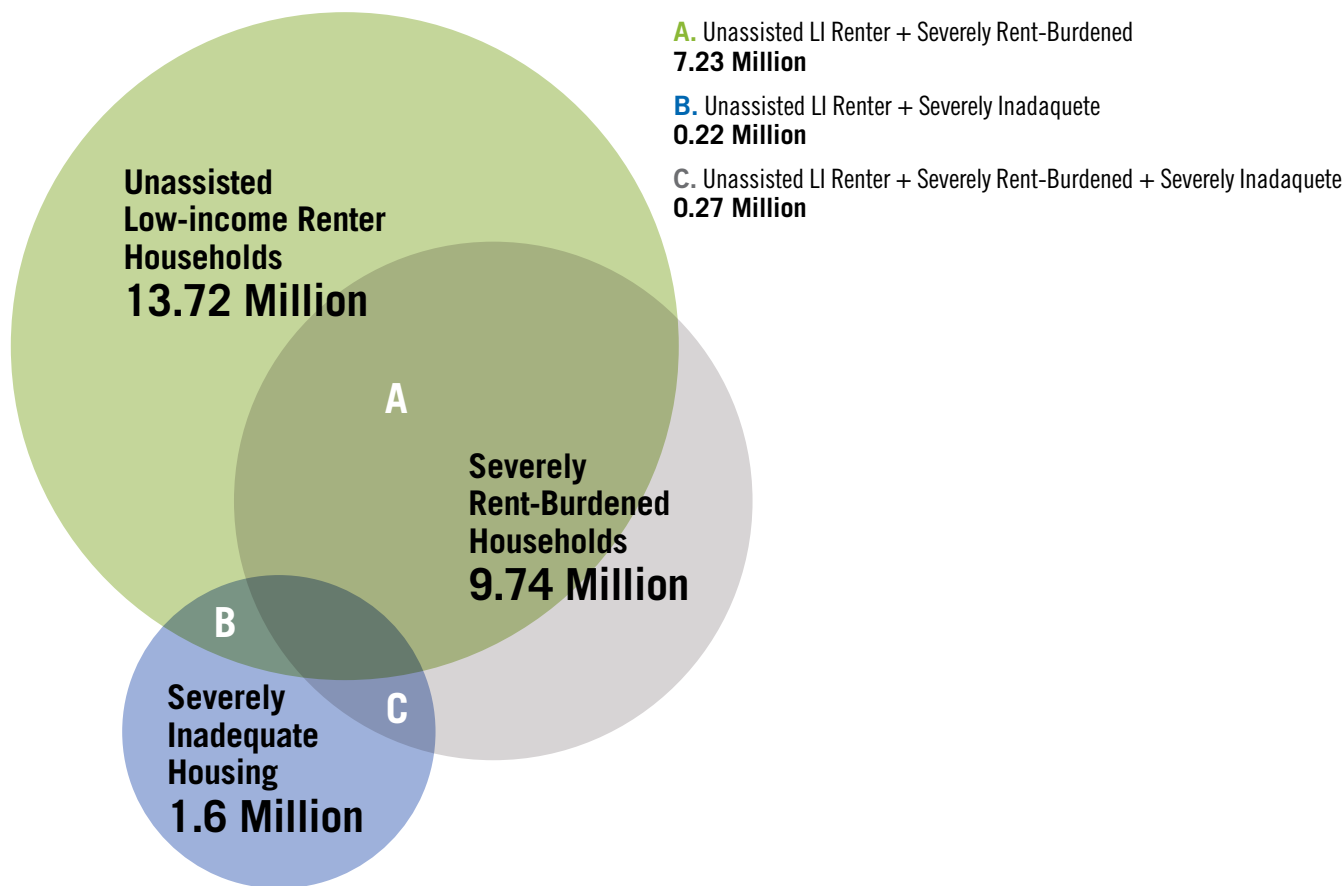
A. Unassisted LI Renter + Severely Rent-Burdened
7.23 Million

B. Unassisted LI Renter + Severely Inadaquete
0.22 Million

C. Unassisted LI Renter + Severely Rent-Burdened + Severely Inadaquete
0.27 Million

Unassisted Low-income Renter Households
13.72 Million

A

Severely Rent-Burdened Households
9.74 Million

B

C

Severely Inadequate Housing
1.6 Million